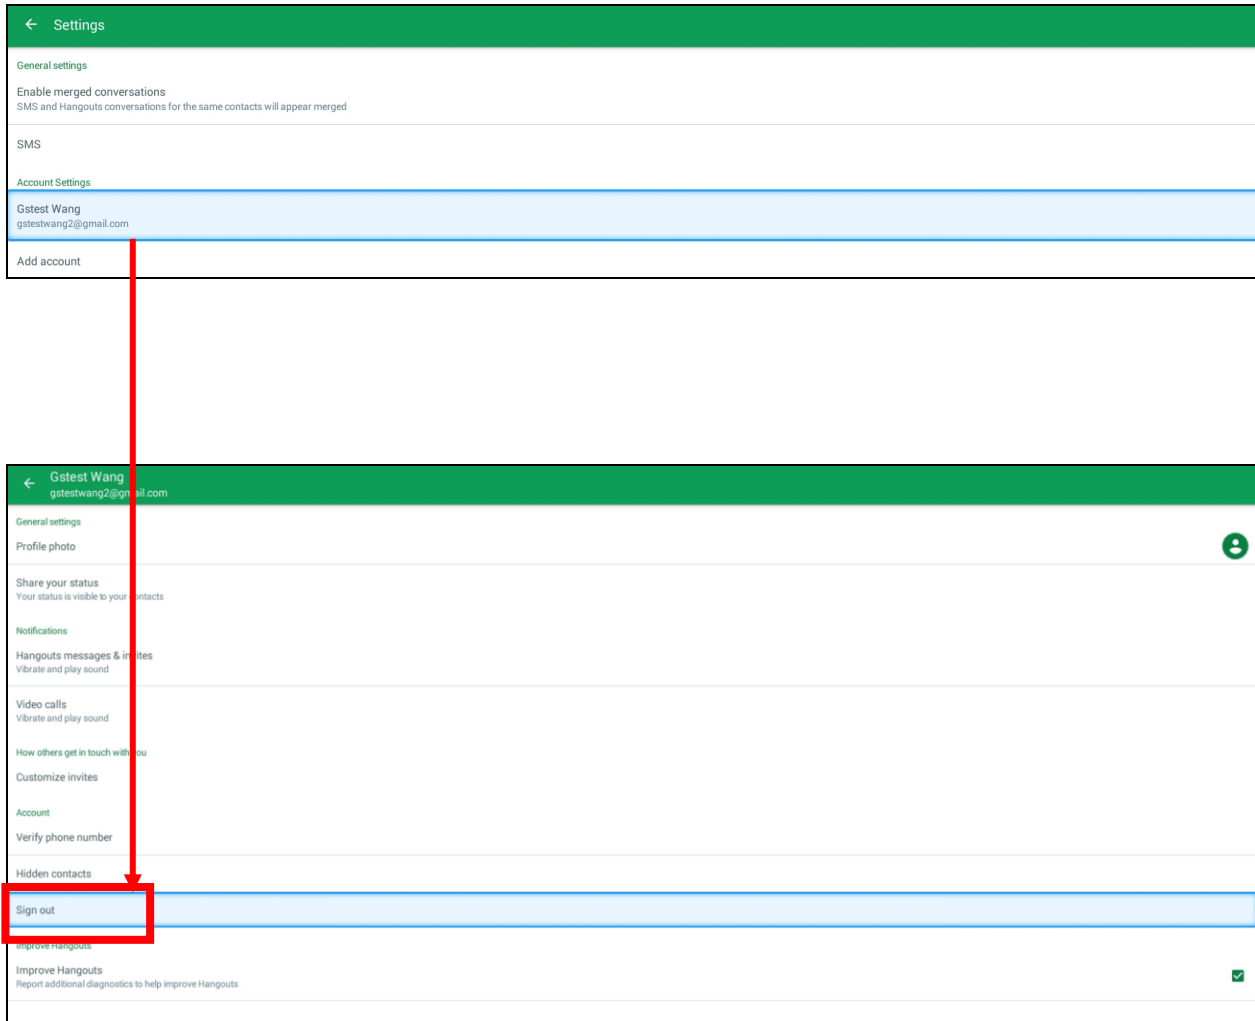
Settings

General settings

Enable merged conversations
SMS and Hangouts conversations for the same contacts will appear merged

SMS

Account Settings

Gstest Wang
gstestwang2@gmail.com

Add account

Gstest Wang
gstestwang2@gm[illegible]il.com

General settings

Profile photo

Share your status
Your status is visible to your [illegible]ntacts

Notifications

Hangouts messages & in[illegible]ites
Vibrate and play sound

Video calls
Vibrate and play sound

How others get in touch with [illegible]ou

Customize invites

Account

Verify phone number

Hidden contacts

Sign out

Improve Hangouts

Improve Hangouts
Report additional diagnostics to help improve Hangouts